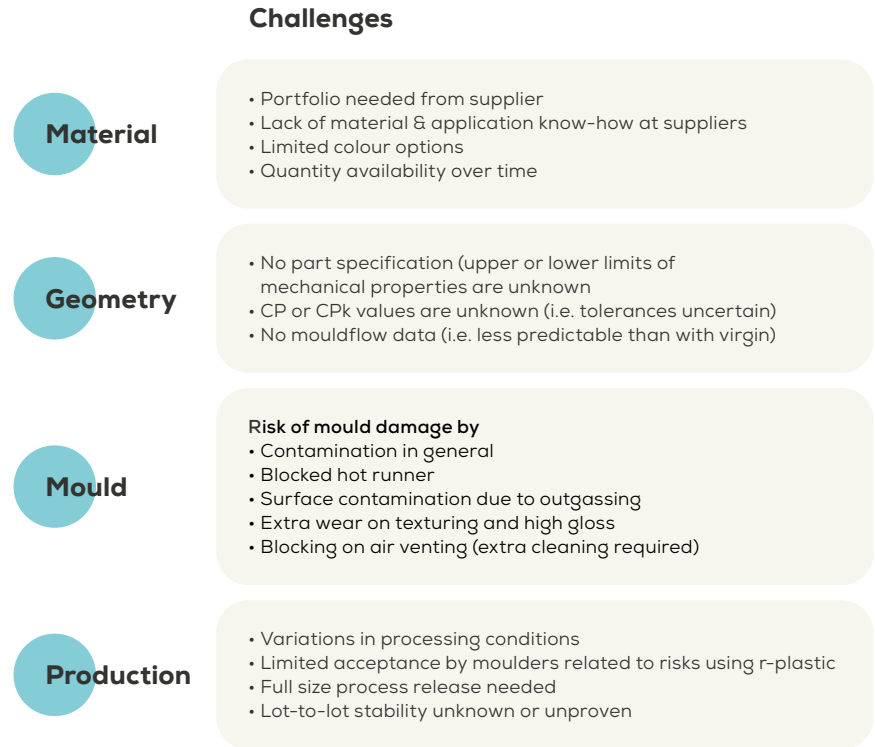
Challenges

Material

• Portfolio needed from supplier
• Lack of material & application know-how at suppliers
• Limited colour options
• Quantity availability over time

Geometry

• No part specification (upper or lower limits of mechanical properties are unknown
• CP or CPk values are unknown (i.e. tolerances uncertain)
• No mouldflow data (i.e. less predictable than with virgin)

Mould

Risk of mould damage by
• Contamination in general
• Blocked hot runner
• Surface contamination due to outgassing
• Extra wear on texturing and high gloss
• Blocking on air venting (extra cleaning required)

Production

• Variations in processing conditions
• Limited acceptance by moulders related to risks using r-plastic
• Full size process release needed
• Lot-to-lot stability unknown or unproven